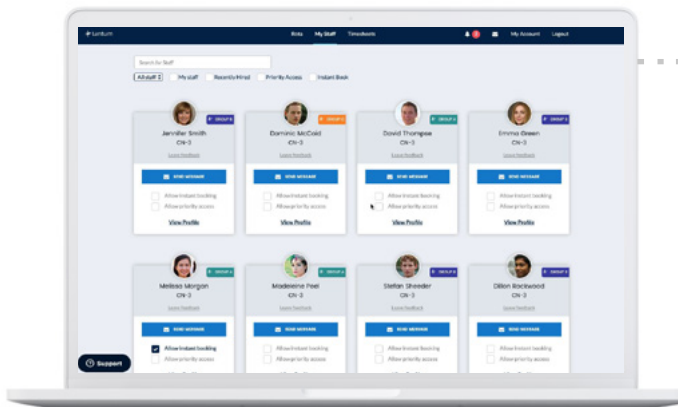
Lantum Rota My Staff Timesheets 3 My Account Logout

Search for Staff

All staff My staff Recently Hired Priority Access Instant Book

GROUP A
Jennifer Smith
CN-3
Leave feedback
SEND MESSAGE
Allow instant booking
Allow priority access
View Profile

GROUP A
Dominic McCold
CN-3
Leave feedback
SEND MESSAGE
Allow instant booking
Allow priority access
View Profile

GROUP A
David Thompson
CN-3
Leave feedback
SEND MESSAGE
Allow instant booking
Allow priority access
View Profile

GROUP A
Emma Green
CN-3
Leave feedback
SEND MESSAGE
Allow instant booking
Allow priority access
View Profile

GROUP A
Melissa Morgan
CN-3
Leave feedback
SEND MESSAGE
Allow instant booking
Allow priority access

GROUP A
Madeleine Peel
CN-3
Leave feedback
SEND MESSAGE
Allow instant booking
Allow priority access

GROUP A
Stefan Sheeder
CN-3
Leave feedback
SEND MESSAGE
Allow instant booking
Allow priority access

GROUP A
Dillon Rockwood
CN-3
Leave feedback
SEND MESSAGE
Allow instant booking
Allow priority access

Support